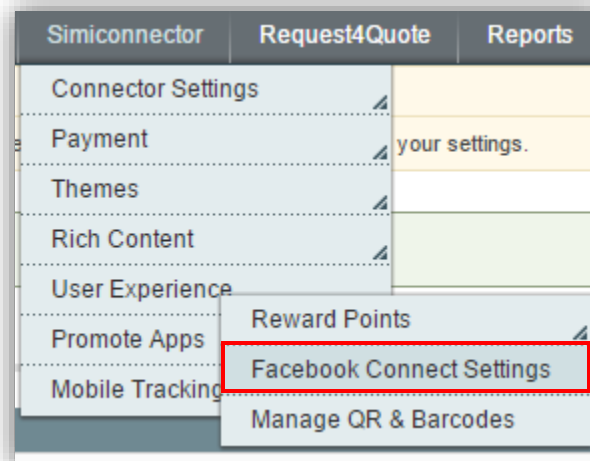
Simiconnector Request4Quote Reports

Connector Settings
Payment
Themes
Rich Content
User Experience
Promote Apps
Mobile Tracking

your settings.

Reward Points
Facebook Connect Settings
Manage QR & Barcodes